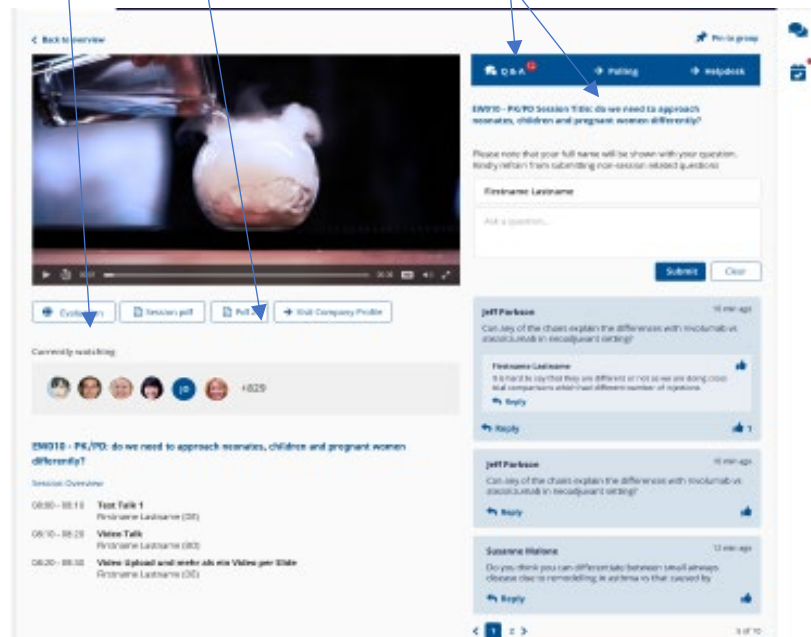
< Back to overview

Pin to group

Q&A

Polling

Helpdesk

EM010 - PK/PD Session Title: do we need to approach neonates, children and pregnant women differently?

Please note that your full name will be shown with your question. Kindly refrain from submitting non-session related questions.

Firstname Lastname

Ask a question...

Submit

Clear

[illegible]

Session pdf

Poll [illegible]

Visit Company Profile

Currently watching

+829

EM010 - PK/PD: do we need to approach neonates, children and pregnant women differently?

Session Overview

08:00 – 08:10 Test Talk 1
Firstname Lastname (DE)

08:10 – 08:20 Video Talk
Firstname Lastname (DE)

08:20 – 08:30 Video Upload and mehr als ein Video per Slide
Firstname Lastname (DE)

Jeff Parbson
10 min ago
Can any of the chairs explain the differences with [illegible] vs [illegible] in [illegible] setting?

Firstname Lastname
It is hard to say that they are different or not as we are doing cross trial comparisons which had different number of injections.
Reply

Reply
1

Jeff Parbson
10 min ago
Can any of the chairs explain the differences with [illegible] vs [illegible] in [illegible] setting?
Reply

Susanne Malone
12 min ago
Do you think you can differentiate between small airways disease due to remodelling in asthma vs that caused by
Reply

< 1 2 >
1 of 10